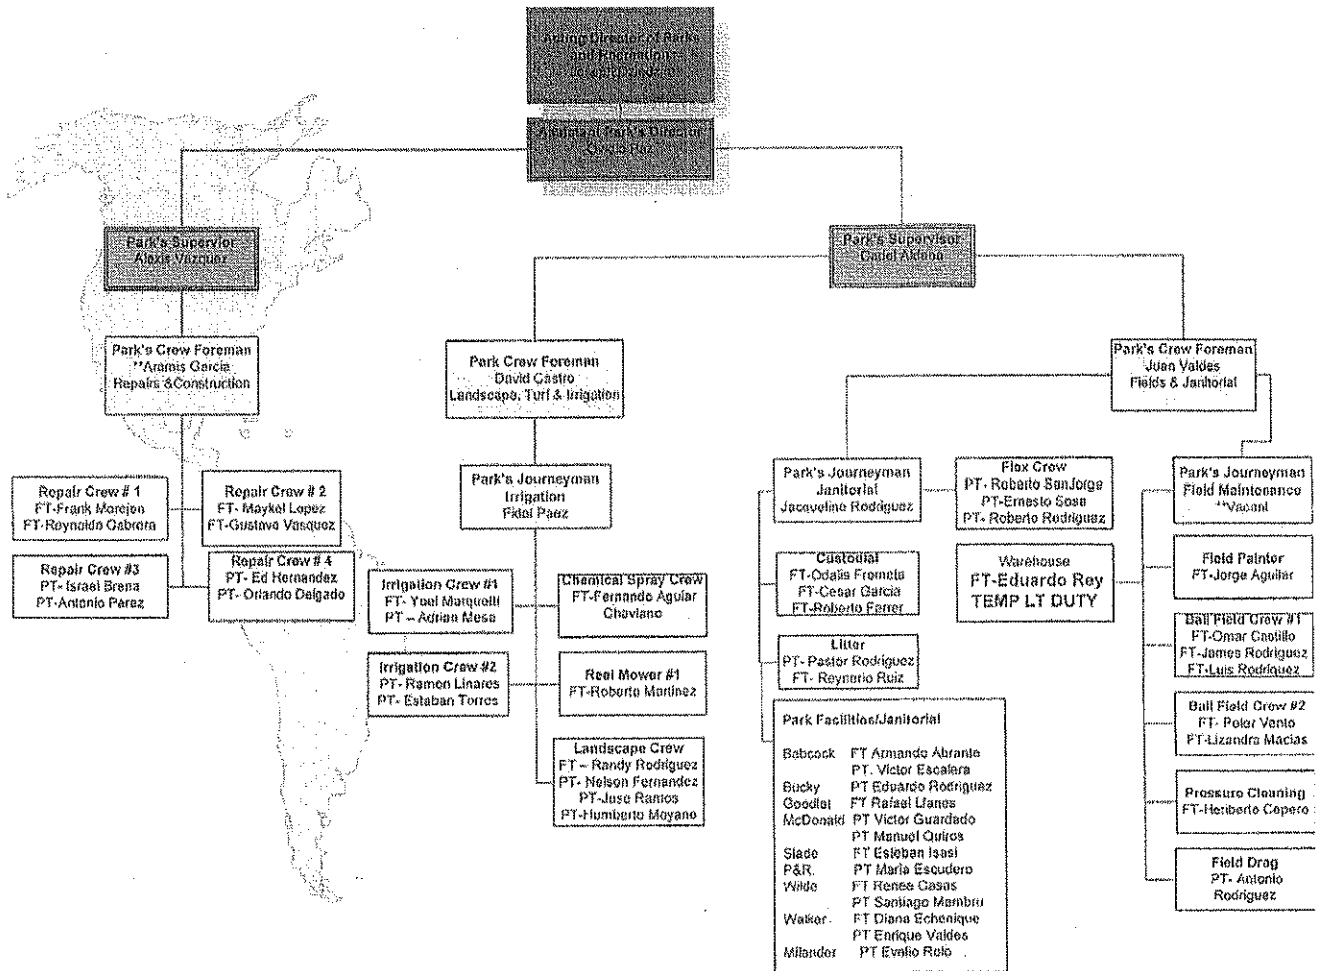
Acting Director of Parks and Recreation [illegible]

Assistant Park's Director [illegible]

Park's Supervisor
Alexis Vazquez

Park's Supervisor
Daniel Aldana

Park's Crew Foreman
**Aramis Garcia
Repairs &Construction

Repair Crew # 1
FT-Frank Morejon
FT-Reynoldo Cabrera

Repair Crew # 2
FT- Maykel Lopez
FT-Gustavo Vasquez

Repair Crew #3
PT- Israel Brena
PT-Antonio Perez

Repair Crew # 4
PT- Ed Hernandez
PT- Orlando Delgado

Park Crew Foreman
David Castro
Landscape, Turf & Irrigation

Park's Journeyman
Irrigation
Fidel Paez

Irrigation Crew #1
FT- Yoel Marquetti
PT – Adrian Mesa

Irrigation Crew #2
PT- Ramon Linares
PT- Estaban Torres

Chemical Spray Crew
FT-Fernando Aguiar Chaviano

Reel Mower #1
FT-Roberto Martinez

Landscape Crew
FT – Randy Rodriguez
PT- Nelson Fernandez
PT-Jose Ramos
PT-Humberto Moyano

Park's Crew Foreman
Juan Valdes
Fields & Janitorial

Park's Journeyman
Janitorial
Jaceveline Rodriguez

Flex Crew
PT- Roberto SanJorge
PT-Ernesto Sosa
PT- Roberto Rodriguez

Warehouse
FT-Eduardo Rey
TEMP LT DUTY

Custodial
FT-Odalis Frometa
FT-Cesar Garcia
FT-Roberto Ferrer

Litter
PT- Pastor Rodriguez
FT- Reynerio Ruiz

Park Facilities/Janitorial
Babcock FT Armando Abrante
PT. Victor Escalera
Bucky PT Eduardo Rodriguez
Goodlet FT Rafael Llanes
McDonald PT Victor Guardado
PT Manuel Quiros
Slade FT Esteban Isasi
P&R. PT Maria Escudero
Wilde FT Renee Casas
PT Santiago Membru
Walker FT Diana Echenique
PT Enrique Valdes
Milander PT Evelio Relo

Park's Journeyman
Field Maintenance
**Vacant

Field Painter
FT-Jorge Aguilar

Ball Field Crew #1
FT-Omar Castillo
FT-James Rodriguez
FT-Luis Rodriguez

Ball Field Crew #2
FT- Peter Vento
FT-Lizandra Macias

Pressure Cleaning
FT-Heriberto Copero

Field Drag
PT- Antonio Rodriguez